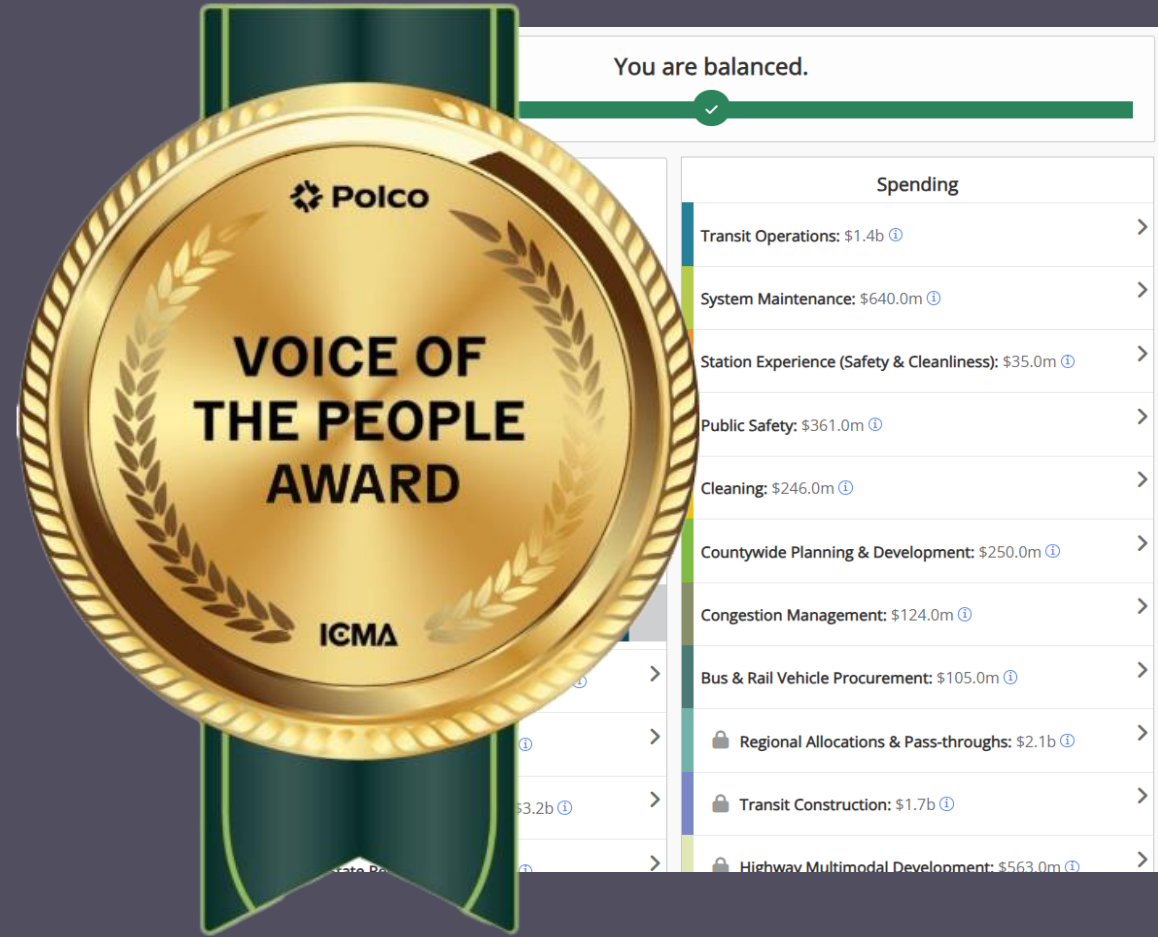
Polco

VOICE OF THE PEOPLE AWARD

ICMA

You are balanced.

Spending

Transit Operations: $1.4b ⓘ

System Maintenance: $640.0m ⓘ

Station Experience (Safety & Cleanliness): $35.0m ⓘ

Public Safety: $361.0m ⓘ

Cleaning: $246.0m ⓘ

Countywide Planning & Development: $250.0m ⓘ

Congestion Management: $124.0m ⓘ

Bus & Rail Vehicle Procurement: $105.0m ⓘ

Regional Allocations & Pass-throughs: $2.1b ⓘ

Transit Construction: $1.7b ⓘ

Highway Multimodal Development: $563.0m ⓘ

ⓘ

ⓘ

$3.2b ⓘ

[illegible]tate R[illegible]